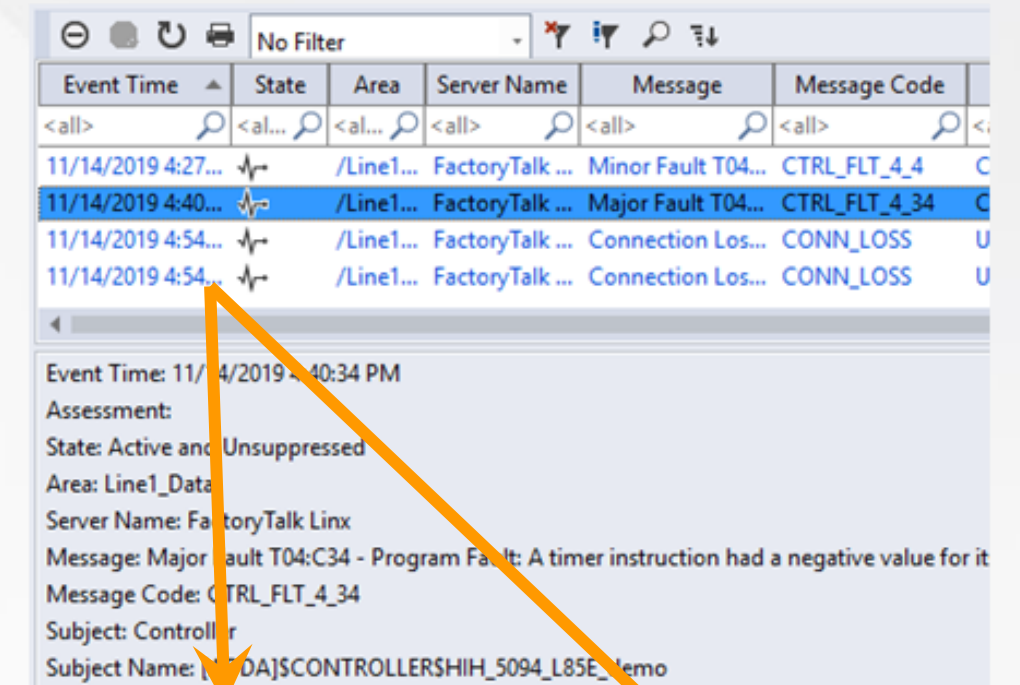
No Filter

| Event Time | State | Area | Server Name | Message | Message Code | |
|---|---|---|---|---|---|---|
| <all> | <al... | <al... | <all> | <all> | <all> | <a |
| 11/14/2019 4:27... | | /Line1... | FactoryTalk ... | Minor Fault T04... | CTRL_FLT_4_4 | C |
| 11/14/2019 4:40... | | /Line1... | FactoryTalk ... | Major Fault T04... | CTRL_FLT_4_34 | C |
| 11/14/2019 4:54... | | /Line1... | FactoryTalk ... | Connection Los... | CONN_LOSS | U |
| 11/14/2019 4:54... | | /Line1... | FactoryTalk ... | Connection Los... | CONN_LOSS | U |

Event Time: 11/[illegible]4/2019 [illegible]:40:34 PM
Assessment:
State: Active and Unsuppressed
Area: Line1_Data
Server Name: Fa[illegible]toryTalk Linx
Message: Major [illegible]ault T04:C34 - Program Fa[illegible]t: A timer instruction had a negative value for it
Message Code: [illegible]TRL_FLT_4_34
Subject: Controll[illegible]r
Subject Name: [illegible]DA]$CONTROLLER$HIH_5094_L85E_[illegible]emo